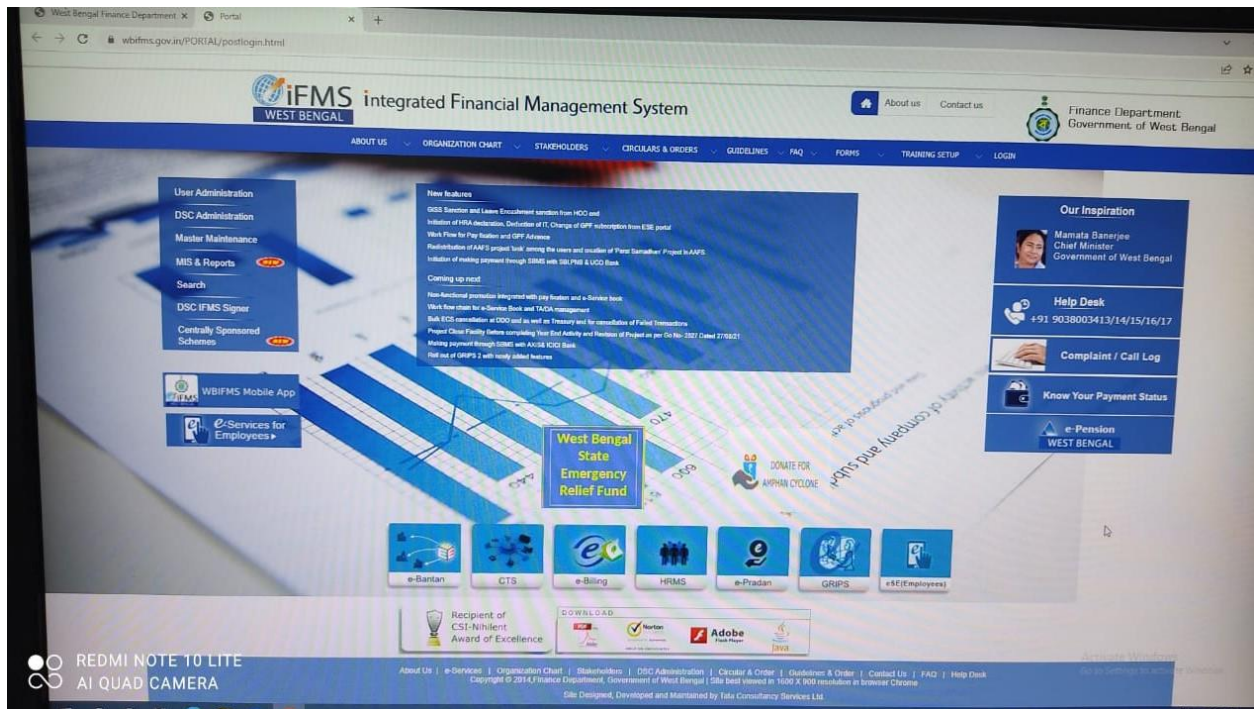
West Bengal Finance Department × Portal × +

wbifms.gov.in/PORTAL/postlogin.html

iFMS WEST BENGAL Integrated Financial Management System

About us Contact us

Finance Department Government of West Bengal

ABOUT US ORGANIZATION CHART STAKEHOLDERS CIRCULARS & ORDERS GUIDELINES FAQ FORMS TRAINING SETUP LOGIN

User Administration
DSC Administration
Master Maintenance
MIS & Reports NEW
Search
DSC IFMS Signer
Centrally Sponsored Schemes NEW

New features
GISS Sanction and Leave Encashment sanction from HOO end
Initiation of HRA declaration, Deduction of IT, Change of GPF subscription from ESE portal
Work Flow for Pay fixation and GPF Advance
Redistribution of AAFS project 'task' among the users and creation of 'Paral Samadhan' Project in AAFS
Initiation of making payment through SBMS with SBI,PNB & UCO Bank

Coming up next
Non-functional promotion integrated with pay fixation and e-Service book
Work flow chain for e-Service Book and TA/DA management
Bulk ECS cancellation at DDO end as well as Treasury end for cancellation of Failed Transactions
Project Close Facility Before completing Year End Activity and Revision of Project as per Go No- 2927 Dated 27/09/21
Making payment through SBMS with AXIS& ICICI Bank
Roll out of GRIPS 2 with newly added features

Our Inspiration
Mamata Banerjee
Chief Minister
Government of West Bengal

Help Desk
+91 9038003413/14/15/16/17

Complaint / Call Log

Know Your Payment Status

e-Pension
WEST BENGAL

WBIFMS Mobile App

e-Services for Employees ▸

West Bengal State Emergency Relief Fund

DONATE FOR AMPHAN CYCLONE

e-Bantan CTS e-Billing HRMS e-Pradan GRIPS eSE(Employees)

Recipient of CSI-Nihilent Award of Excellence

DOWNLOAD
Norton Adobe Java

About Us | e-Services | Organization Chart | Stakeholders | DSC Administration | Circular & Order | Guidelines & Order | Contact Us | FAQ | Help Desk
Copyright © 2014,Finance Department, Government of West Bengal | Site best viewed in 1600 X 900 resolution in browser Chrome
Site Designed, Developed and Maintained by Tata Consultancy Services Ltd.

Activate Windows
Go to Settings to activate Windows.

REDMI NOTE 10 LITE
AI QUAD CAMERA